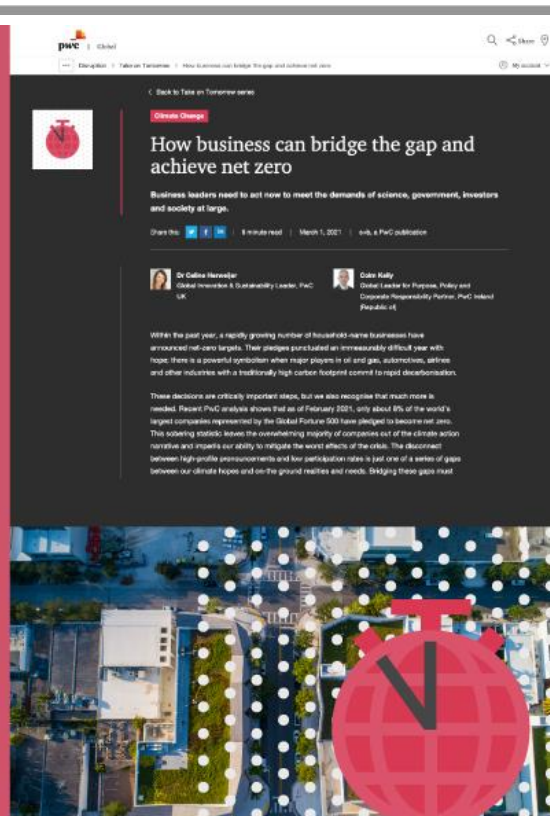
pwc | Global

Share

Disruption | Take on Tomorrow | How business can bridge the gap and achieve net zero

My account

‹ Back to Take on Tomorrow series

Climate Change

How business can bridge the gap and achieve net zero

Business leaders need to act now to meet the demands of science, government, investors and society at large.

Share this | 5 minute read | March 1, 2021 | s+b, a PwC publication

Dr Celine Herweijer
Global Innovation & Sustainability Leader, PwC UK

Colm Kelly
Global Leader for Purpose, Policy and Corporate Responsibility Partner, PwC Ireland (Republic of)

Within the past year, a rapidly growing number of household-name businesses have announced net-zero targets. Their pledges punctuated an immeasurably difficult year with hope; there is a powerful symbolism when major players in oil and gas, automotives, airlines and other industries with a traditionally high carbon footprint commit to rapid decarbonisation.

These decisions are critically important steps, but we also recognise that much more is needed. Recent PwC analysis shows that as of February 2021, only about 8% of the world's largest companies represented by the Global Fortune 500 have pledged to become net zero. This sobering statistic leaves the overwhelming majority of companies out of the climate action narrative and impedes our ability to mitigate the worst effects of the crisis. The disconnect between high-profile pronouncements and low participation rates is just one of a series of gaps between our climate hopes and on-the-ground realities and needs. Bridging these gaps must